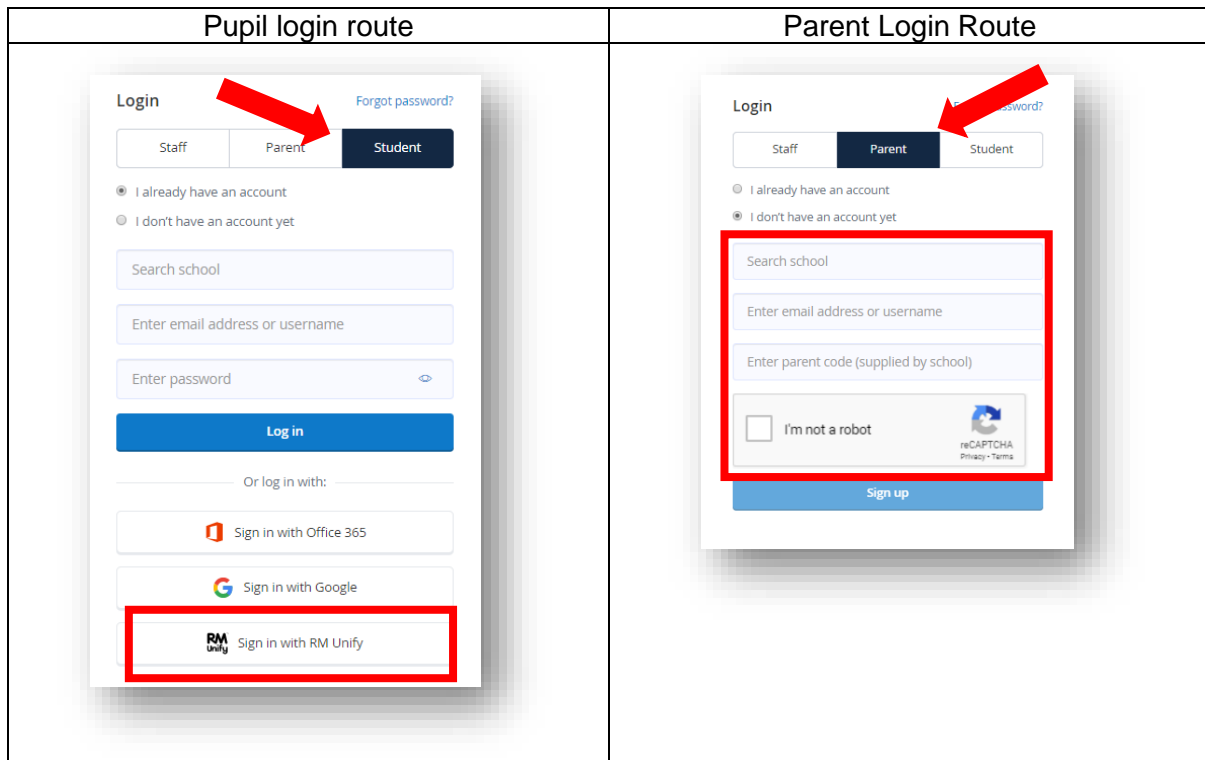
| Pupil login route | Parent Login Route |
|---|---|
| Login Forgot password? Staff Parent Student I already have an account I don't have an account yet Search school Enter email address or username Enter password Log in Or log in with: Sign in with Office 365 Sign in with Google RM Unify Sign in with RM Unify | Login Fo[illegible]ssword? Staff Parent Student I already have an account I don't have an account yet Search school Enter email address or username Enter parent code (supplied by school) I'm not a robot reCAPTCHA Privacy - Terms Sign up |